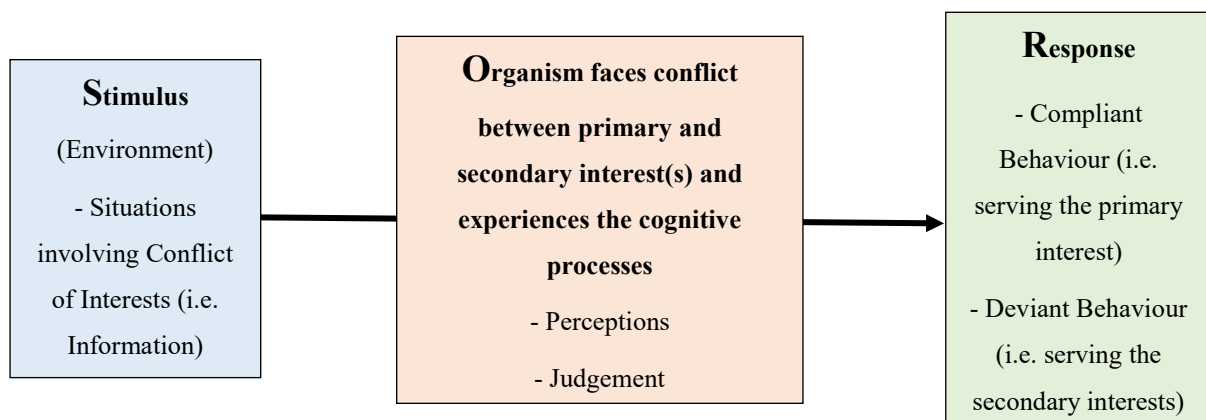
Stimulus

(Environment)

- Situations involving Conflict of Interests (i.e. Information)

Organism faces conflict between primary and secondary interest(s) and experiences the cognitive processes

- Perceptions

- Judgement

Response

- Compliant Behaviour (i.e. serving the primary interest)

- Deviant Behaviour (i.e. serving the secondary interests)